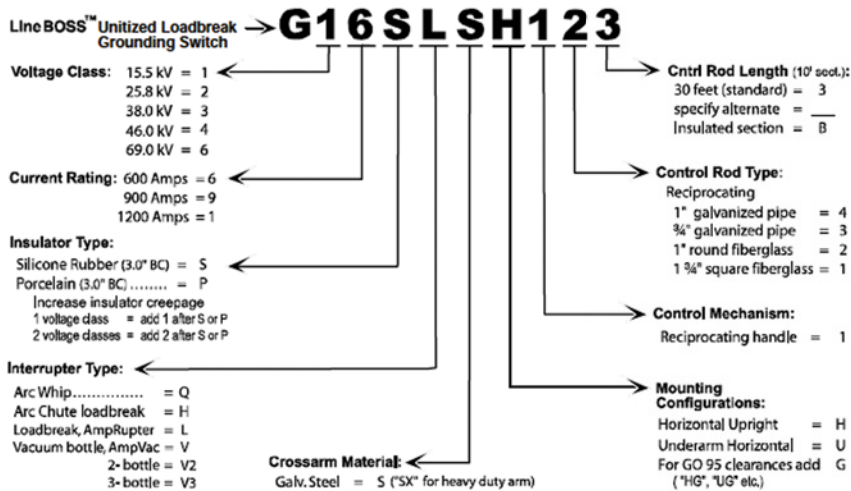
Line BOSS™ Unitized Loadbreak Grounding Switch → G16SLSH123

Voltage Class: 15.5 kV = 1
25.8 kV = 2
38.0 kV = 3
46.0 kV = 4
69.0 kV = 6

Current Rating: 600 Amps = 6
900 Amps = 9
1200 Amps = 1

Insulator Type:
Silicone Rubber (3.0" BC) = S
Porcelain (3.0" BC) ........ = P
Increase insulator creepage
1 voltage class = add 1 after S or P
2 voltage classes = add 2 after S or P

Interrupter Type:
Arc Whip............... = Q
Arc Chute loadbreak = H
Loadbreak, AmpRupter = L
Vacuum bottle, AmpVac = V
2- bottle = V2
3- bottle = V3

Crossarm Material:
Galv. Steel = S ("SX" for heavy duty arm)

Cntrl Rod Length (10' sect.):
30 feet (standard) = 3
specify alternate = ___
Insulated section = B

Control Rod Type:
Reciprocating
1" galvanized pipe = 4
¾" galvanized pipe = 3
1" round fiberglass = 2
1 ¾" square fiberglass = 1

Control Mechanism:
Reciprocating handle = 1

Mounting Configurations:
Horizontal Upright = H
Underarm Horizontal = U
For GO 95 clearances add G
("HG", "UG" etc.)